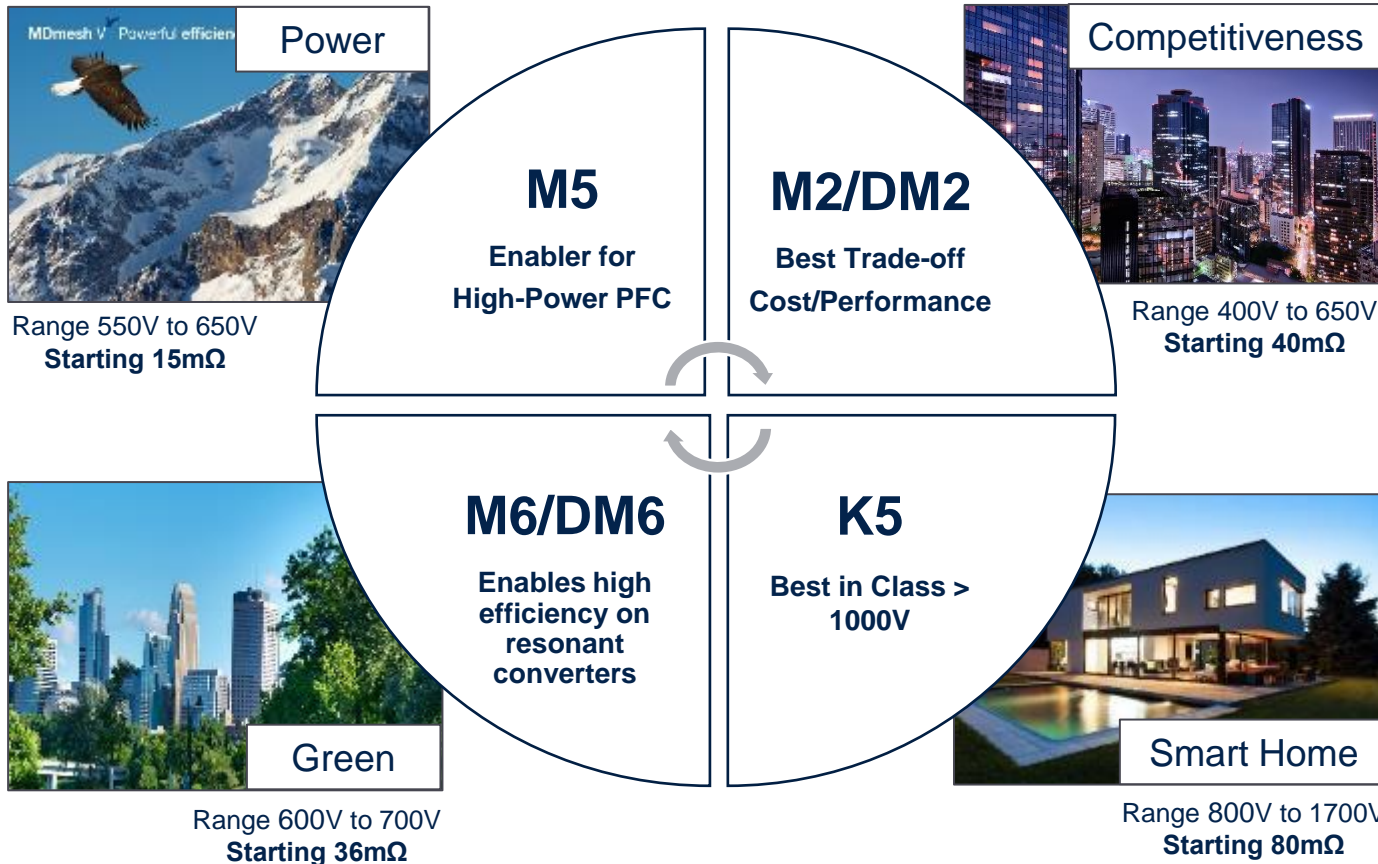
MDmesh V Powerful efficien

Power

Range 550V to 650V
**Starting 15mΩ**

M5

Enabler for High-Power PFC

M2/DM2

Best Trade-off Cost/Performance

Competitiveness

Range 400V to 650V
**Starting 40mΩ**

M6/DM6

Enables high efficiency on resonant converters

K5

Best in Class > 1000V

Green

Range 600V to 700V
**Starting 36mΩ**

Smart Home

Range 800V to 1700V
**Starting 80mΩ**